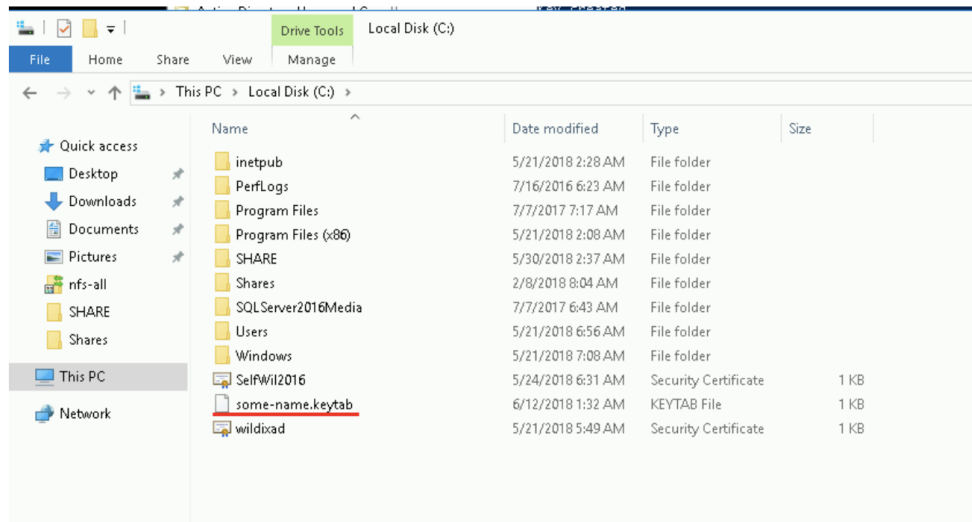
Drive Tools
Local Disk (C:)
File
Home
Share
View
Manage
This PC > Local Disk (C:) >

Quick access
Desktop
Downloads
Documents
Pictures
nfs-all
SHARE
Shares
This PC
Network

| Name | Date modified | Type | Size |
|---|---|---|---|
| inetpub | 5/21/2018 2:28 AM | File folder | |
| PerfLogs | 7/16/2016 6:23 AM | File folder | |
| Program Files | 7/7/2017 7:17 AM | File folder | |
| Program Files (x86) | 5/21/2018 2:08 AM | File folder | |
| SHARE | 5/30/2018 2:37 AM | File folder | |
| Shares | 2/8/2018 8:04 AM | File folder | |
| SQLServer2016Media | 7/7/2017 6:43 AM | File folder | |
| Users | 5/21/2018 6:56 AM | File folder | |
| Windows | 5/21/2018 7:08 AM | File folder | |
| SelfWil2016 | 5/24/2018 6:31 AM | Security Certificate | 1 KB |
| some-name.keytab | 6/12/2018 1:32 AM | KEYTAB File | 1 KB |
| wildixad | 5/21/2018 5:49 AM | Security Certificate | 1 KB |